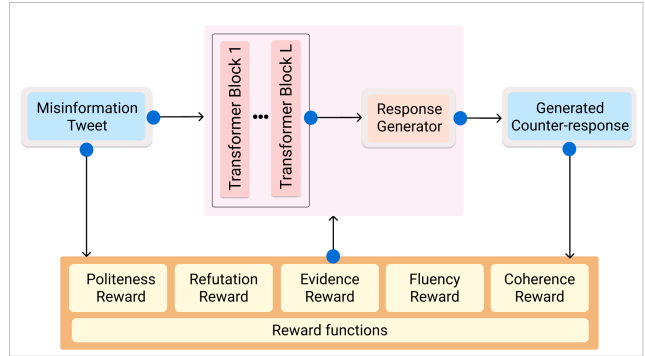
Misinformation Tweet

Transformer Block 1

•••

Transformer Block L

Response Generator

Generated Counter-response

Politeness Reward

Refutation Reward

Evidence Reward

Fluency Reward

Coherence Reward

Reward functions